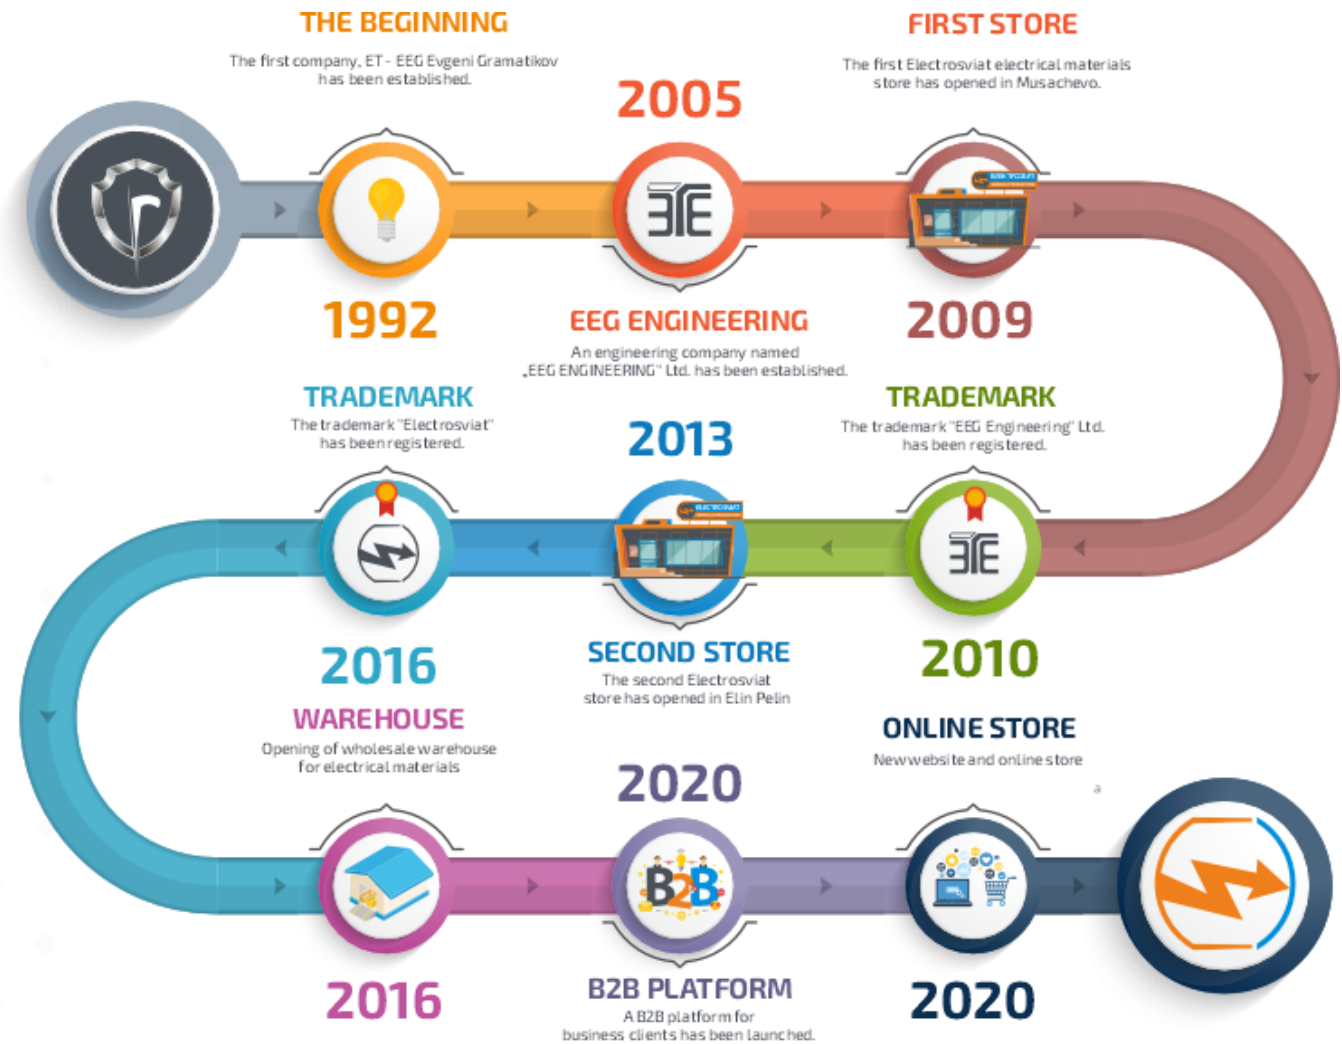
THE BEGINNING

The first company, ET - EEG Evgeni Gramatikov has been established.

1992

2005

EEG ENGINEERING

An engineering company named „EEG ENGINEERING" Ltd. has been established.

FIRST STORE

The first Electrosviat electrical materials store has opened in Musachevo.

2009

TRADEMARK

The trademark "EEG Engineering" Ltd. has been registered.

2010

2013

SECOND STORE

The second Electrosviat store has opened in Elin Pelin

TRADEMARK

The trademark "Electrosviat" has been registered.

2016

WAREHOUSE

Opening of wholesale warehouse for electrical materials

2016

2020

B2B PLATFORM

A B2B platform for business clients has been launched.

ONLINE STORE

New website and online store

2020